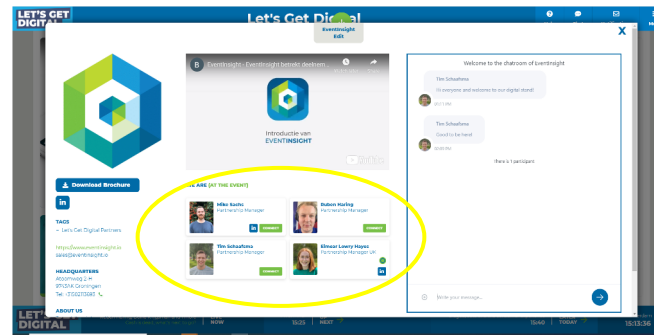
LET'S GET DIGITAL

Let's Get Digital

EventInsight Edit

X

EventInsight - EventInsight betrekt deelnem...

Introductie van EVENTINSIGHT

YouTube

Download Brochure

in

TAGS
- Let's Get Digital Partners

https://www.eventinsight.io
sales@eventinsight.io

HEADQUARTERS
Atoomweg 2 H
9743AK Groningen
Tel.: +31502113065

ABOUT US

WE ARE [AT THE EVENT]

Mike Sachs
Partnership Manager
in CONNECT

Ruben Haring
Partnership Manager
CONNECT

Tim Schoafsma
Partnership Manager
CONNECT

Elmear Lowry Hayes
Partnership Manager UK
in

Welcome to the chatroom of EventInsight

Tim Schaafsma
Hi everyone and welcome to our digital stand!

Tim Schaafsma
Good to be here!

There is 1 participant

Enter your message...

LET'S GET DIGITAL

NOW 15:25 | NEXT 15:40 | TODAY 15:13:36